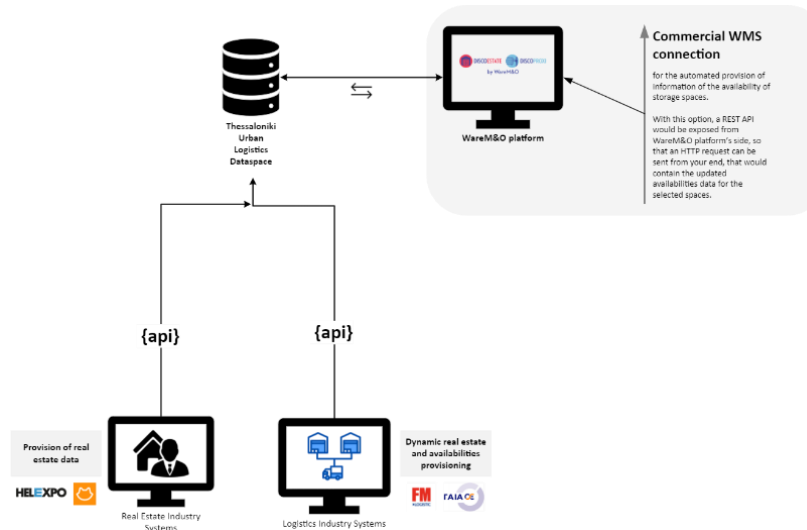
Commercial WMS connection

for the automated provision of information of the availability of storage spaces.

With this option, a REST API would be exposed from WareM&O platform's side, so that an HTTP request can be sent from your end, that would contain the updated availabilities data for the selected spaces.

DISCOESTATE DISCOPROXI by WareM&O

WareM&O platform

Thessaloniki Urban Logistics Dataspace

{api}

{api}

Provision of real estate data

HELEXPO

Real Estate Industry Systems

Logistics Industry Systems

Dynamic real estate and availabilities provisioning

FM

ΓΑΙΑΟΣ